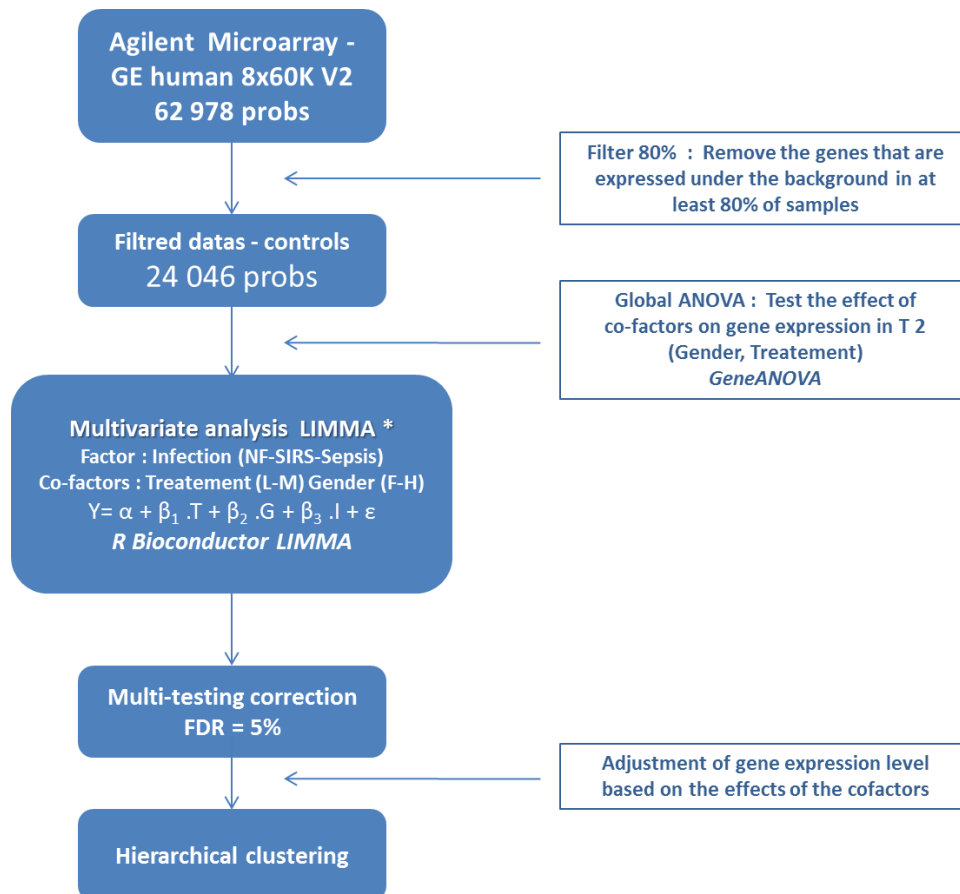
Agilent Microarray - GE human 8x60K V2
62 978 probs

Filter 80% : Remove the genes that are expressed under the background in at least 80% of samples

Filtred datas - controls
24 046 probs

Global ANOVA : Test the effect of co-factors on gene expression in T 2 (Gender, Treatement)
GeneANOVA

Multivariate analysis LIMMA *
Factor : Infection (NF-SIRS-Sepsis)
Co-factors : Treatement (L-M) Gender (F-H)
$Y= \alpha + \beta_1 .T + \beta_2 .G + \beta_3 .I + \varepsilon$
R Bioconductor LIMMA

Multi-testing correction
FDR = 5%

Adjustment of gene expression level based on the effects of the cofactors

Hierarchical clustering